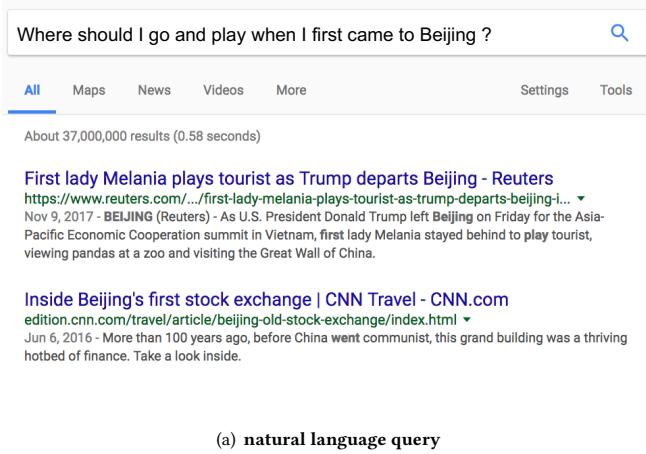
Where should I go and play when I first came to Beijing ?

All Maps News Videos More Settings Tools

About 37,000,000 results (0.58 seconds)

First lady Melania plays tourist as Trump departs Beijing - Reuters
https://www.reuters.com/.../first-lady-melania-plays-tourist-as-trump-departs-beijing-i... ▾
Nov 9, 2017 - BEIJING (Reuters) - As U.S. President Donald Trump left Beijing on Friday for the Asia-Pacific Economic Cooperation summit in Vietnam, first lady Melania stayed behind to play tourist, viewing pandas at a zoo and visiting the Great Wall of China.

Inside Beijing's first stock exchange | CNN Travel - CNN.com
edition.cnn.com/travel/article/beijing-old-stock-exchange/index.html ▾
Jun 6, 2016 - More than 100 years ago, before China went communist, this grand building was a thriving hotbed of finance. Take a look inside.

(a) natural language query